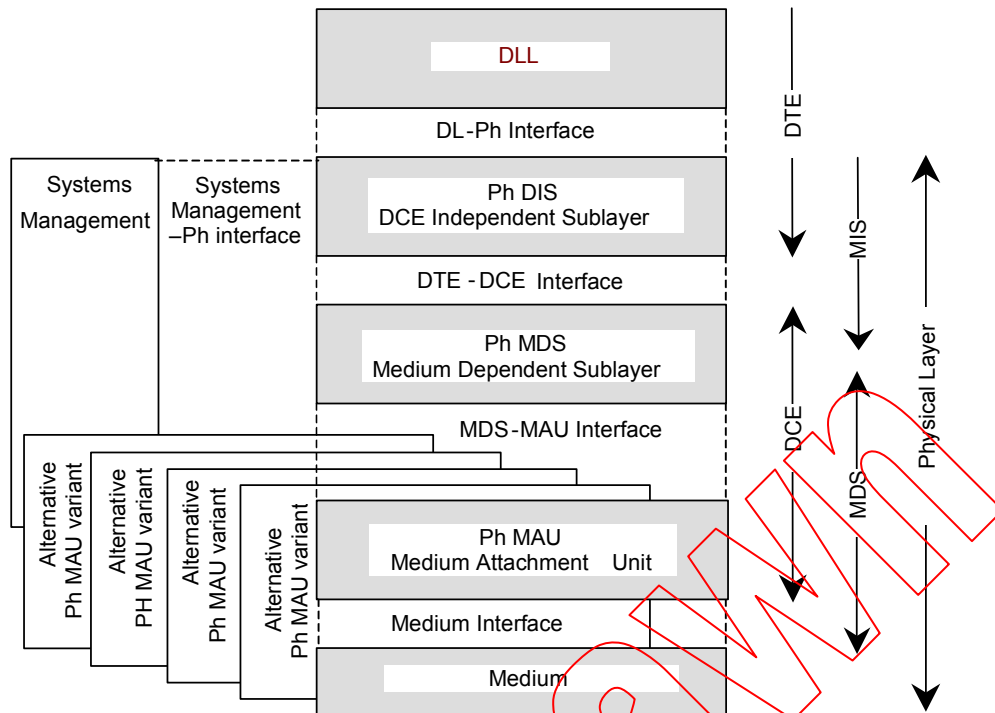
DLL

DL-Ph Interface

Systems Management

Systems Management –Ph interface

Ph DIS
DCE Independent Sublayer

DTE - DCE Interface

Ph MDS
Medium Dependent Sublayer

MDS-MAU Interface

Alternative Ph MAU variant

Alternative PH MAU variant

Alternative Ph MAU variant

Alternative Ph MAU variant

Ph MAU
Medium Attachment Unit

Medium Interface

Medium

DTE

MIS

Physical Layer

DCE

MDS

AMN